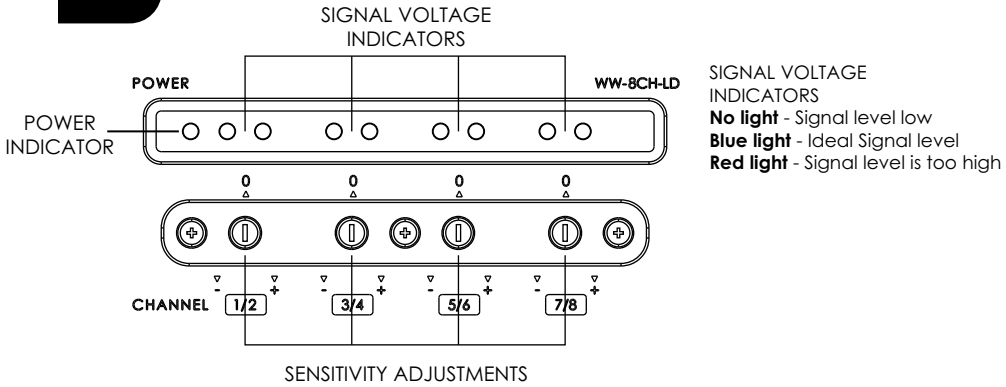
SIGNAL VOLTAGE INDICATORS

POWER

WW-8CH-LD

POWER INDICATOR

SIGNAL VOLTAGE INDICATORS
**No light** - Signal level low
**Blue light** - Ideal Signal level
**Red light** - Signal level is too high

0 0 0 0

- + - + - + - +

CHANNEL 1/2 3/4 5/6 7/8

SENSITIVITY ADJUSTMENTS